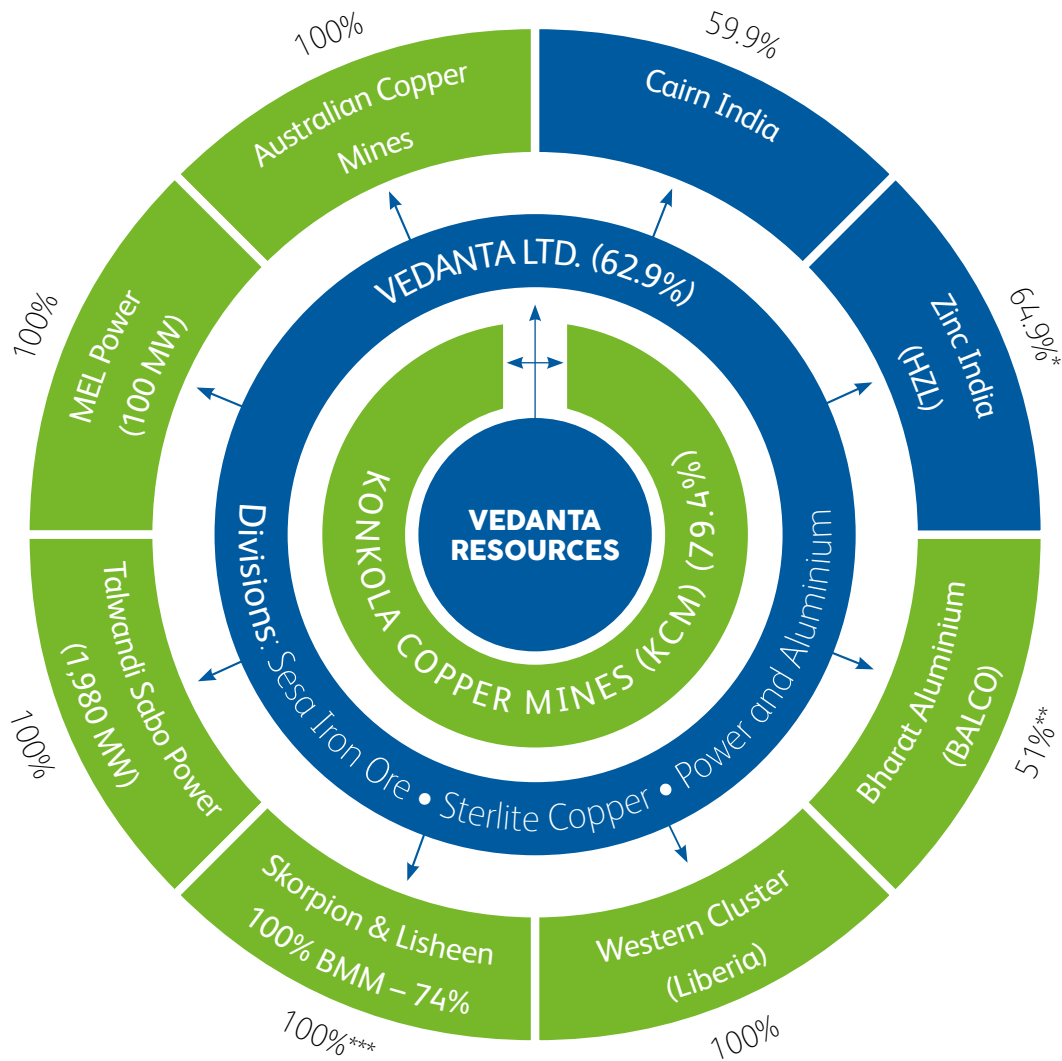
VEDANTA RESOURCES

KONKOLA COPPER MINES (KCM) (79.4%)

VEDANTA LTD. (62.9%)

Divisions: Sesa Iron Ore • Sterlite Copper • Power and Aluminium

100%
Australian Copper Mines

59.9%
Cairn India

64.9%*
Zinc India (HZL)

51%**
Bharat Aluminium (BALCO)

100%
Western Cluster (Liberia)

100%***
Skorpion & Lisheen 100% BMM – 74%

100%
Talwandi Sabo Power (1,980 MW)

100%
MEL Power (100 MW)